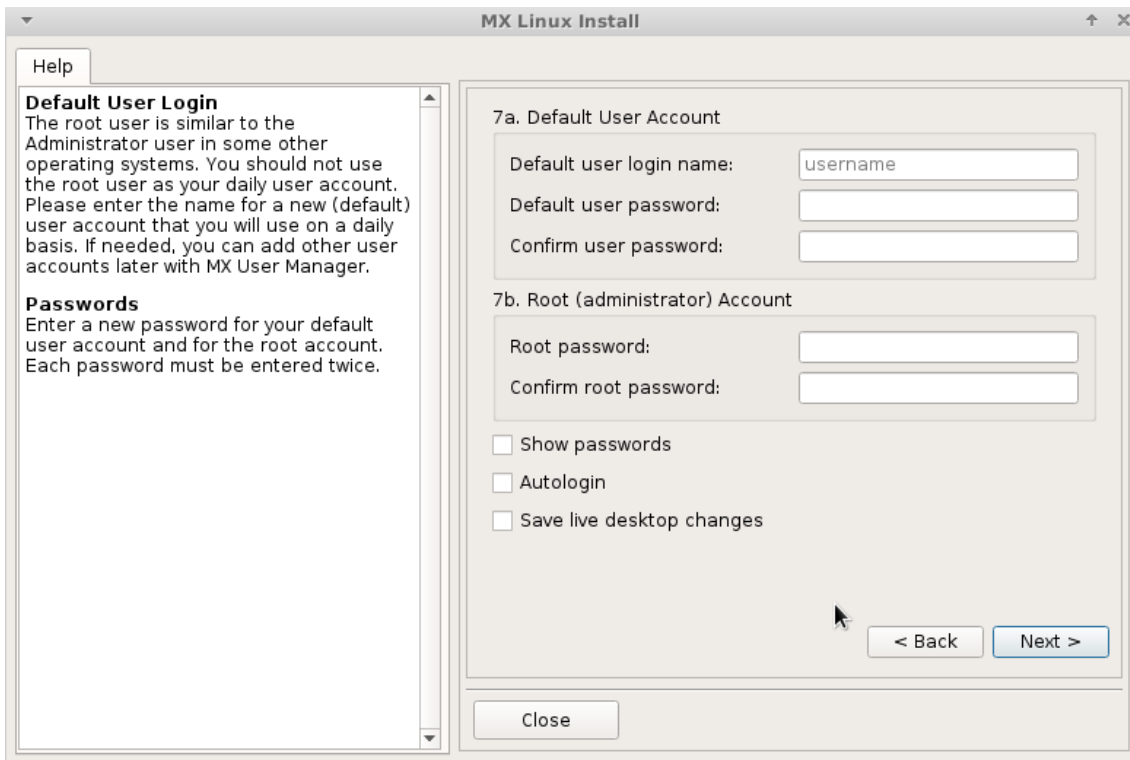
MX Linux Install

Help

**Default User Login**
The root user is similar to the Administrator user in some other operating systems. You should not use the root user as your daily user account. Please enter the name for a new (default) user account that you will use on a daily basis. If needed, you can add other user accounts later with MX User Manager.

**Passwords**
Enter a new password for your default user account and for the root account. Each password must be entered twice.

7a. Default User Account

Default user login name: username

Default user password:

Confirm user password:

7b. Root (administrator) Account

Root password:

Confirm root password:

Show passwords

Autologin

Save live desktop changes

< Back

Next >

Close